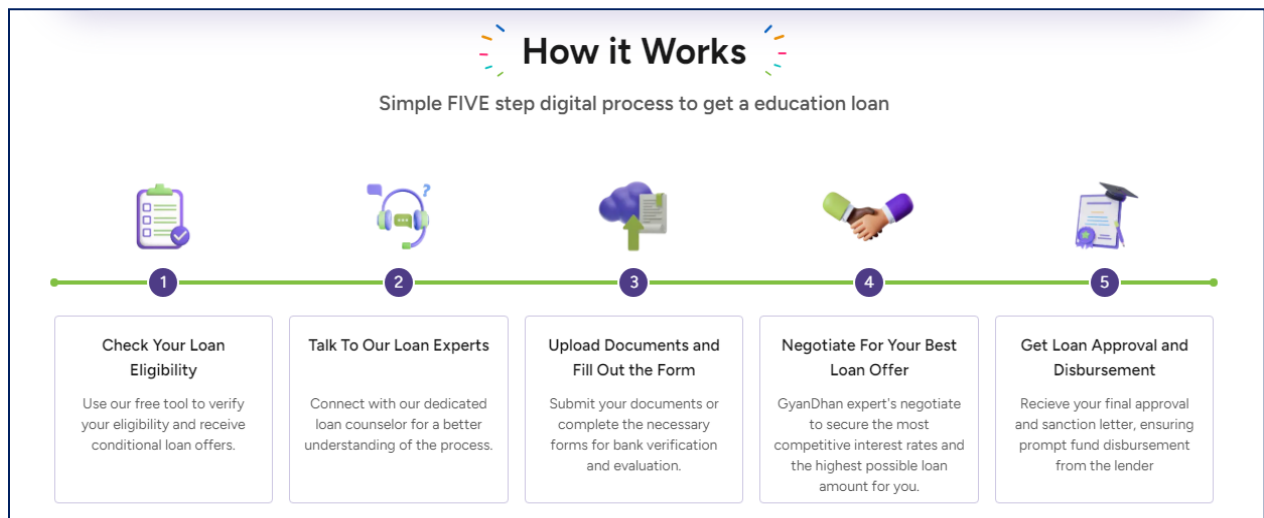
How it Works

Simple FIVE step digital process to get a education loan

1

Check Your Loan Eligibility

Use our free tool to verify your eligibility and receive conditional loan offers.

2

Talk To Our Loan Experts

Connect with our dedicated loan counselor for a better understanding of the process.

3

Upload Documents and Fill Out the Form

Submit your documents or complete the necessary forms for bank verification and evaluation.

4

Negotiate For Your Best Loan Offer

GyanDhan expert's negotiate to secure the most competitive interest rates and the highest possible loan amount for you.

5

Get Loan Approval and Disbursement

Recieve your final approval and sanction letter, ensuring prompt fund disbursement from the lender